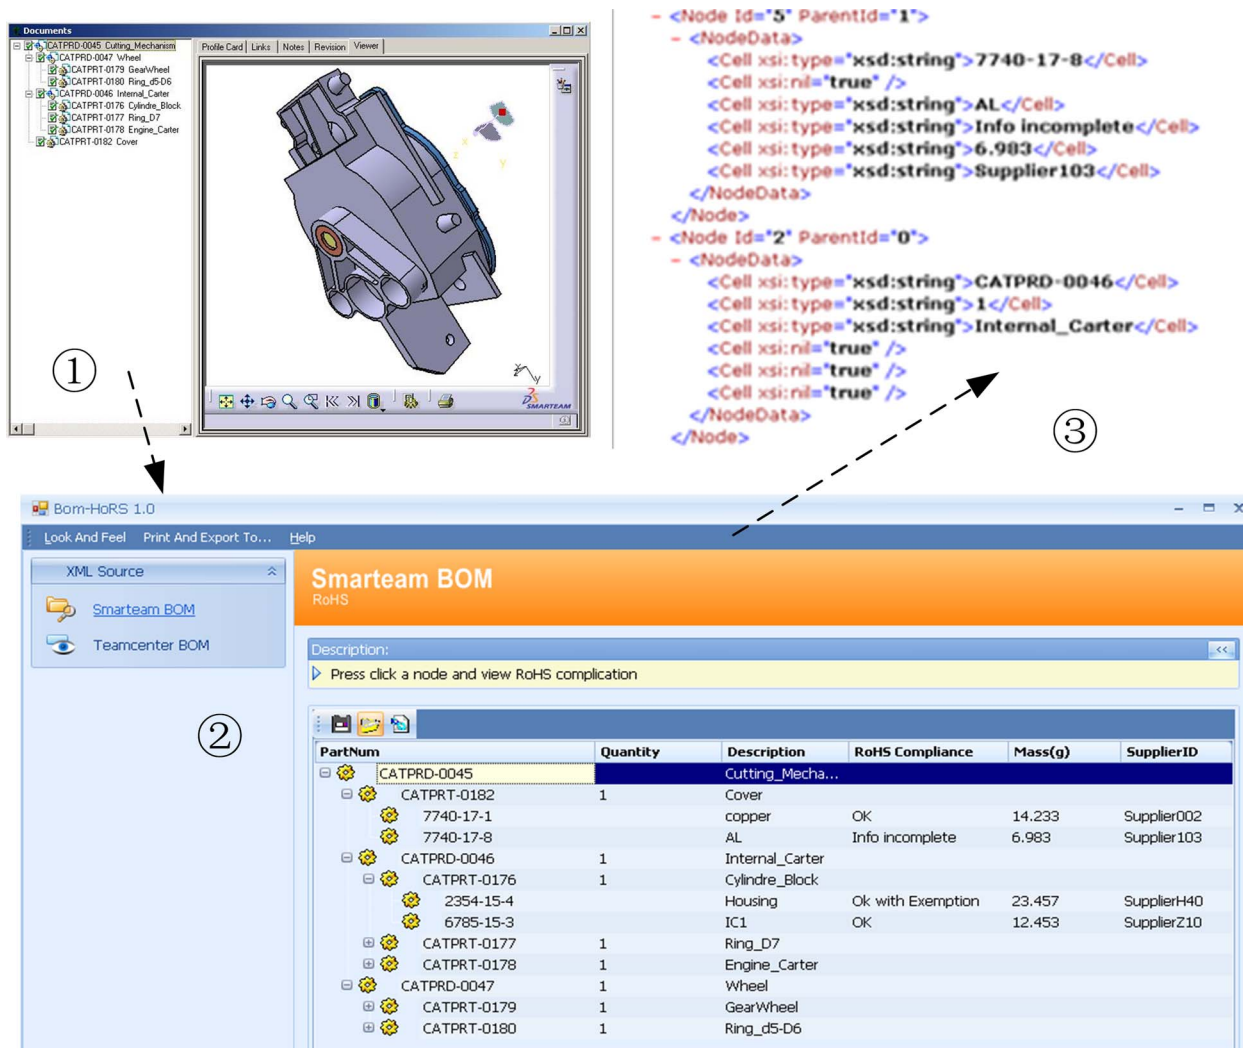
Documents

CATPRD-0045 Cutting_Mechanism
CATPRD-0047 Wheel
CATPRT-0179 GearWheel
CATPRT-0180 Ring_d5-D6
CATPRD-0046 Internal_Carter
CATPRT-0176 Cylindre_Block
CATPRT-0177 Ring_D7
CATPRT-0178 Engine_Carter
CATPRT-0182 Cover

Profile Card | Links | Notes | Revision | Viewer

SMARTEAM

①

- <Node Id="5" ParentId="1">
- <NodeData>
<Cell xsi:type="xsd:string">7740-17-8</Cell>
<Cell xsi:nil="true" />
<Cell xsi:type="xsd:string">AL</Cell>
<Cell xsi:type="xsd:string">Info incomplete</Cell>
<Cell xsi:type="xsd:string">6.983</Cell>
<Cell xsi:type="xsd:string">Supplier103</Cell>
</NodeData>
</Node>
- <Node Id="2" ParentId="0">
- <NodeData>
<Cell xsi:type="xsd:string">CATPRD-0046</Cell>
<Cell xsi:type="xsd:string">1</Cell>
<Cell xsi:type="xsd:string">Internal_Carter</Cell>
<Cell xsi:nil="true" />
<Cell xsi:nil="true" />
<Cell xsi:nil="true" />
</NodeData>
</Node>

③

Bom-HoRS 1.0

Look And Feel | Print And Export To... | Help

XML Source
Smarteam BOM
Teamcenter BOM

②

Smarteam BOM
RoHS

Description:
Press click a node and view RoHS complication

| PartNum | Quantity | Description | RoHS Compliance | Mass(g) | SupplierID |
|---|---|---|---|---|---|
| CATPRD-0045 | | Cutting_Mecha... | | | |
| CATPRT-0182 | 1 | Cover | | | |
| 7740-17-1 | | copper | OK | 14.233 | Supplier002 |
| 7740-17-8 | | AL | Info incomplete | 6.983 | Supplier103 |
| CATPRD-0046 | 1 | Internal_Carter | | | |
| CATPRT-0176 | 1 | Cylindre_Block | | | |
| 2354-15-4 | | Housing | Ok with Exemption | 23.457 | SupplierH40 |
| 6785-15-3 | | IC1 | OK | 12.453 | SupplierZ10 |
| CATPRT-0177 | 1 | Ring_D7 | | | |
| CATPRT-0178 | 1 | Engine_Carter | | | |
| CATPRD-0047 | 1 | Wheel | | | |
| CATPRT-0179 | 1 | GearWheel | | | |
| CATPRT-0180 | 1 | Ring_d5-D6 | | | |